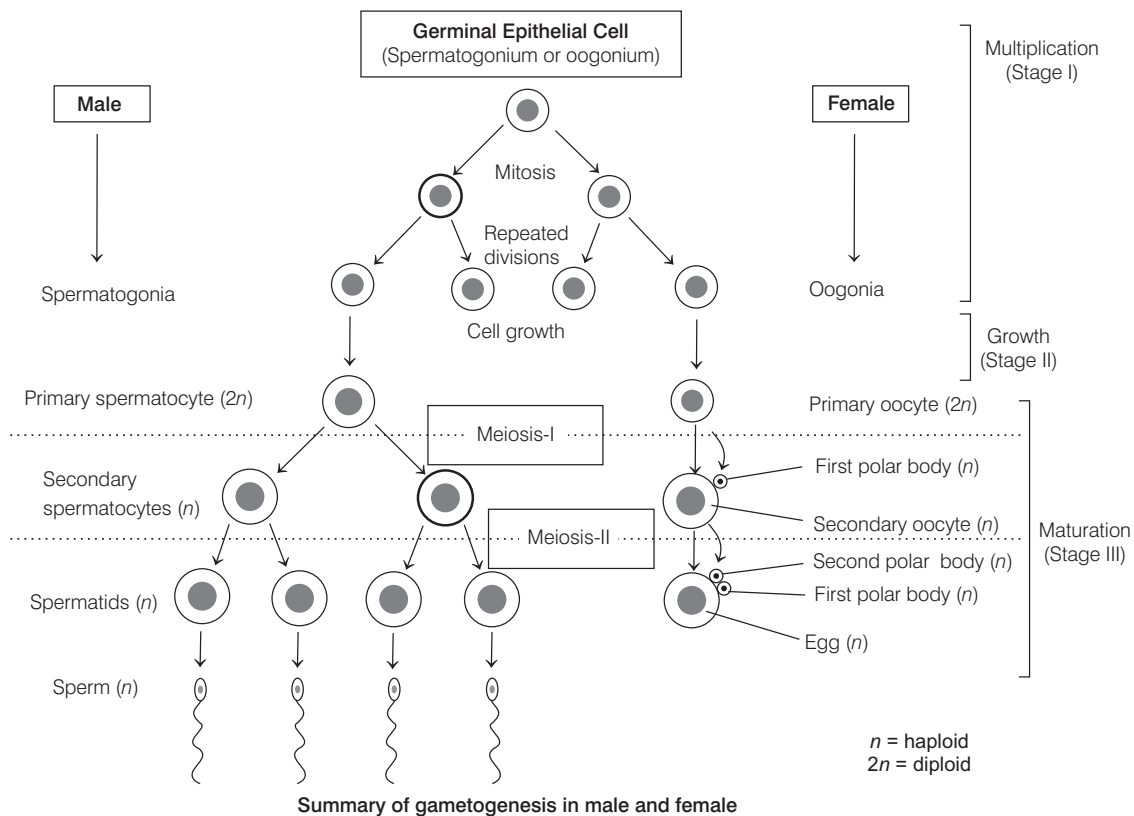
Germinal Epithelial Cell
(Spermatogonium or oogonium)

Multiplication (Stage I)

Male

Female

Mitosis

Repeated divisions

Spermatogonia

Oogonia

Cell growth

Growth (Stage II)

Primary spermatocyte (2$n$)

Primary oocyte (2$n$)

Meiosis-I

Secondary spermatocytes ($n$)

First polar body ($n$)

Secondary oocyte ($n$)

Meiosis-II

Maturation (Stage III)

Second polar body ($n$)

Spermatids ($n$)

First polar body ($n$)

Egg ($n$)

Sperm ($n$)

$n$ = haploid
2$n$ = diploid

Summary of gametogenesis in male and female